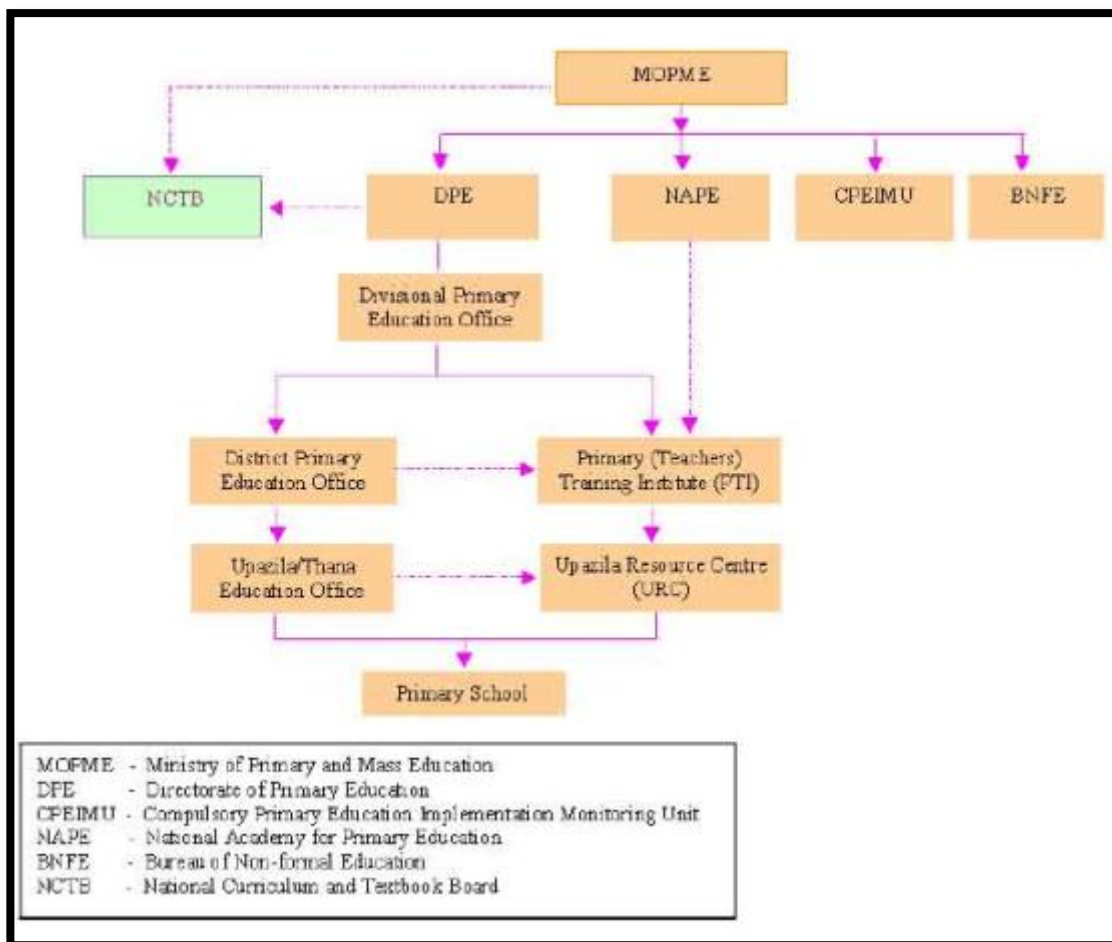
MOPME

NCTB

DPE

NAPE

CPEIMU

BNFE

Divisional Primary Education Office

District Primary Education Office

Primary (Teachers) Training Institute (PTI)

Upazila/Thana Education Office

Upazila Resource Centre (URC)

Primary School

MOPME - Ministry of Primary and Mass Education
DPE - Directorate of Primary Education
CPEIMU - Compulsory Primary Education Implementation Monitoring Unit
NAPE - National Academy for Primary Education
BNFE - Bureau of Non-formal Education
NCTB - National Curriculum and Textbook Board